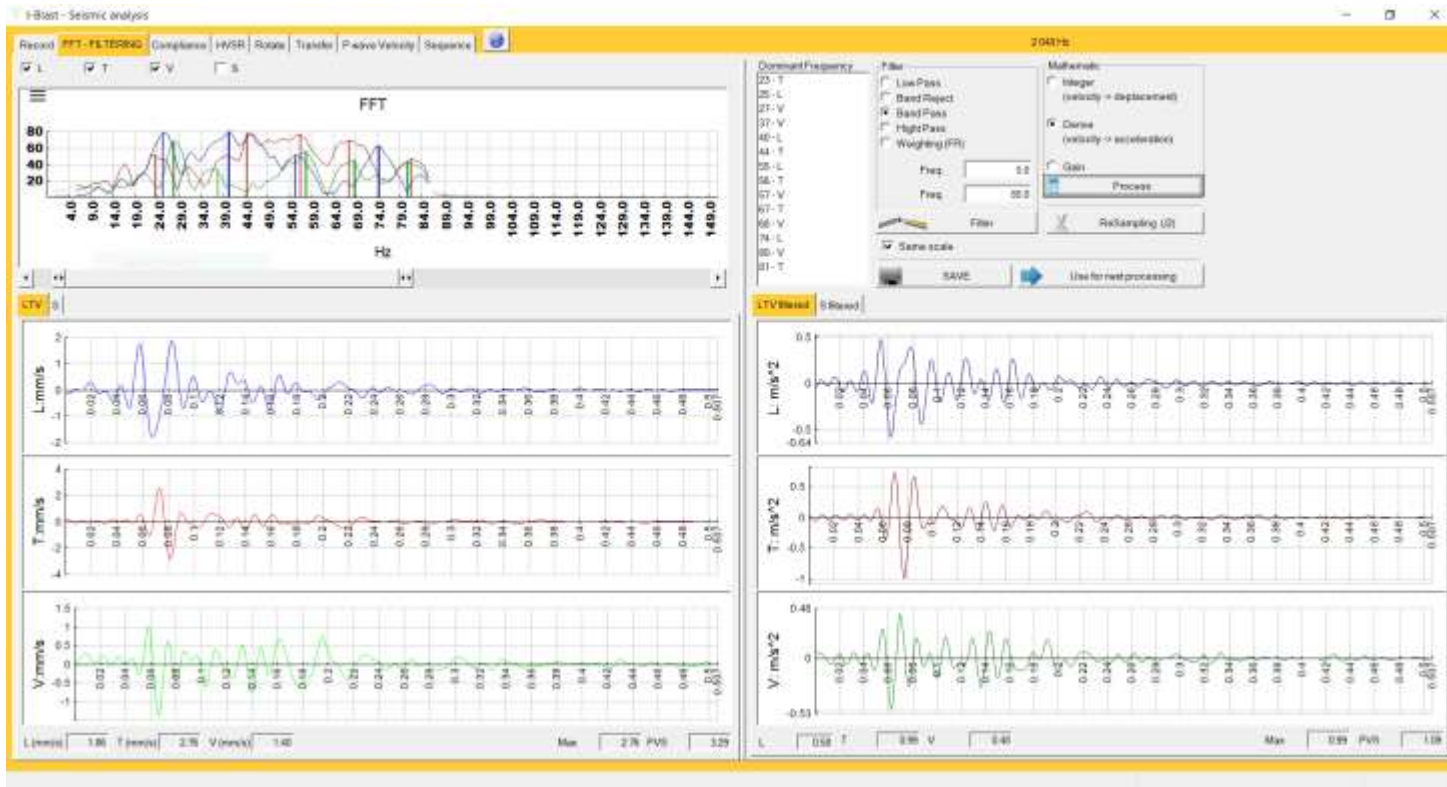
I-Blast - Seismic analysis

Record | FFT - FILTERING | Compliance | HVSR | Rotate | Transfer | P-wave Velocity | Sequence

2048 Hz

☑ L ☑ T ☑ V ☐ S

FFT

80
60
40
20

4.0 9.0 14.0 19.0 24.0 29.0 34.0 39.0 44.0 49.0 54.0 59.0 64.0 69.0 74.0 79.0 84.0 89.0 94.0 99.0 104.0 109.0 114.0 119.0 124.0 129.0 134.0 139.0 144.0 149.0

Hz

Dominant Frequency
23 - T
25 - L
27 - V
37 - V
40 - L
44 - T
55 - L
56 - T
57 - V
67 - T
68 - V
74 - L
80 - V
81 - T

Filter
○ Low Pass
○ Band Reject
◉ Band Pass
○ Hight Pass
○ Weighting (FR)

Freq. 5.0
Freq. 50.0

Filter

Mathematic
○ Integer (velocity -> deplacement)
◉ Derive (velocity -> acceleration)
○ Gain

Process

ReSampling (/2)

☑ Same scale

SAVE

Use for next processing

LTV | S

LTV filtered | S filtered

L mm/s
2
1
0
-1
-2

T mm/s
4
2
0
-2
-4

V mm/s
1.5
1
0.5
0
-0.5
-1

0.02 0.04 0.06 0.08 0.1 0.12 0.14 0.16 0.18 0.2 0.22 0.24 0.26 0.28 0.3 0.32 0.34 0.36 0.38 0.4 0.42 0.44 0.46 0.48 0.5 0.501

L m/s^2
0.5
0
-0.64

T m/s^2
0.5
0
-0.5
-1

V m/s^2
0.48
0
-0.53

L (mm/s) 1.86 T (mm/s) 2.76 V (mm/s) 1.40 Max 2.76 PVS 3.29

L 0.58 T 0.99 V 0.45 Max 0.99 PVS 1.09